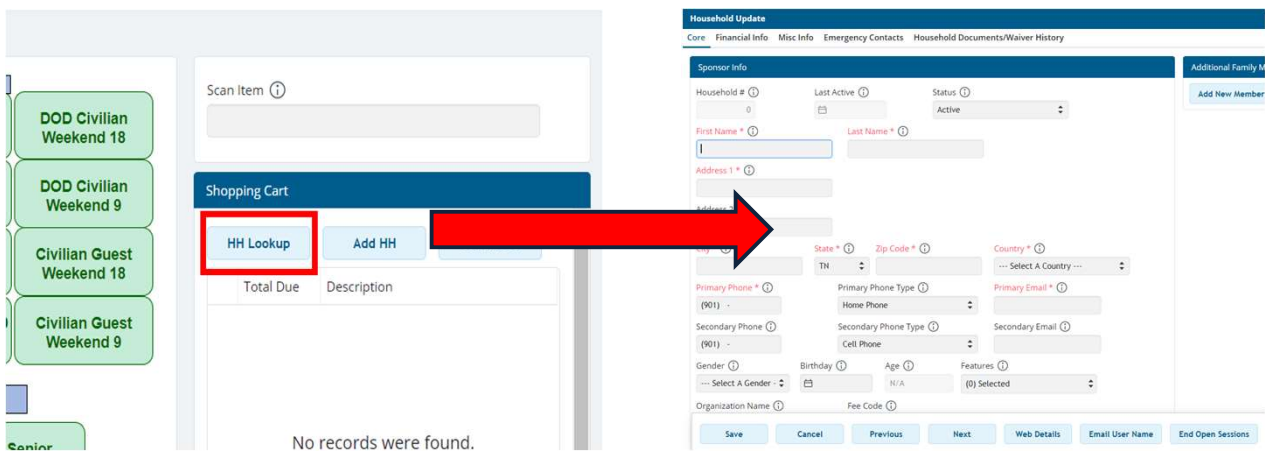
DOD Civilian Weekend 18

DOD Civilian Weekend 9

Civilian Guest Weekend 18

Civilian Guest Weekend 9

Senior

Scan Item ⓘ

Shopping Cart

HH Lookup

Add HH

| | Total Due | Description |
|---|---|---|

No records were found.

Household Update

Core Financial Info Misc Info Emergency Contacts Household Documents/Waiver History

Sponsor Info

Additional Family M

Add New Member

Household # ⓘ
0

Last Active ⓘ

Status ⓘ
Active

First Name * ⓘ

Last Name * ⓘ

Address 1 * ⓘ

Address

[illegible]

State * ⓘ
TN

Zip Code * ⓘ

Country * ⓘ
--- Select A Country ---

Primary Phone * ⓘ
(901) -

Primary Phone Type ⓘ
Home Phone

Primary Email * ⓘ

Secondary Phone ⓘ
(901) -

Secondary Phone Type ⓘ
Cell Phone

Secondary Email ⓘ

Gender ⓘ
--- Select A Gender ---

Birthday ⓘ

Age ⓘ
N/A

Features ⓘ
(0) Selected

Organization Name ⓘ

Fee Code ⓘ

Save Cancel Previous Next Web Details Email User Name End Open Sessions